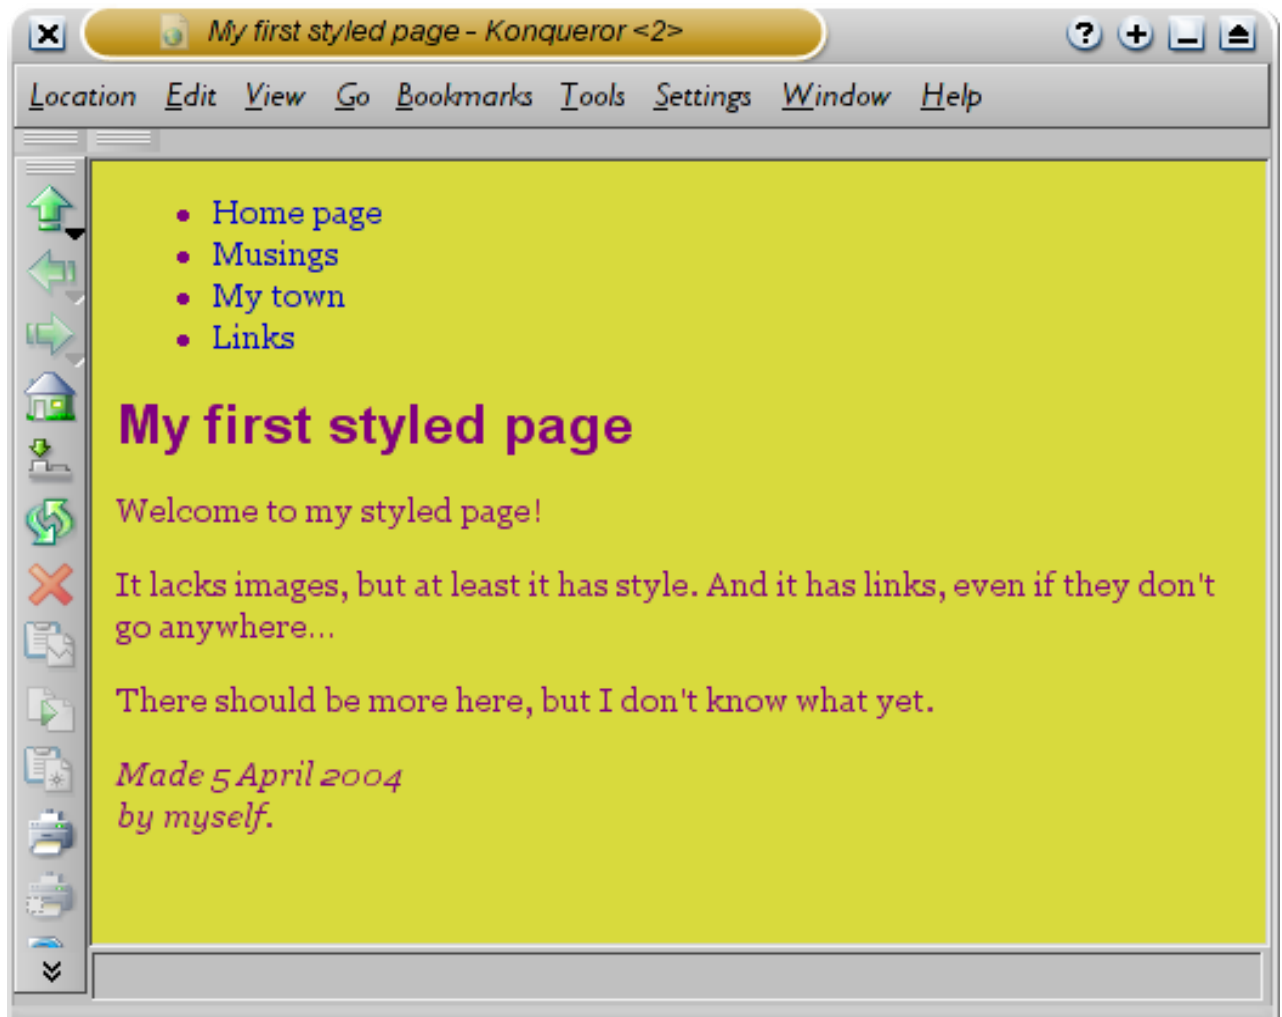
My first styled page - Konqueror <2>

Location Edit View Go Bookmarks Tools Settings Window Help

- Home page
- Musings
- My town
- Links

My first styled page

Welcome to my styled page!

It lacks images, but at least it has style. And it has links, even if they don't go anywhere…

There should be more here, but I don't know what yet.

Made 5 April 2004
by myself.